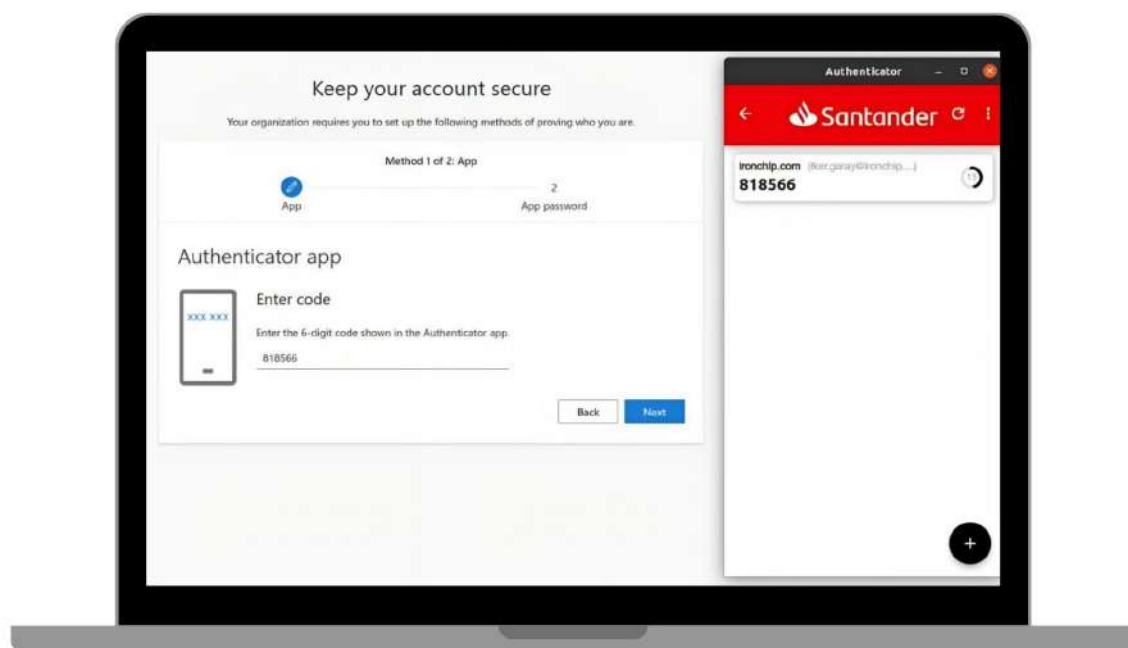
Keep your account secure

Your organization requires you to set up the following methods of proving who you are.

Method 1 of 2: App

App

2
App password

Authenticator app

XXX XXX

Enter code

Enter the 6-digit code shown in the Authenticator app.

818566

Back

Next

Authenticator

Santander

ironchip.com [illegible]
818566

13

+